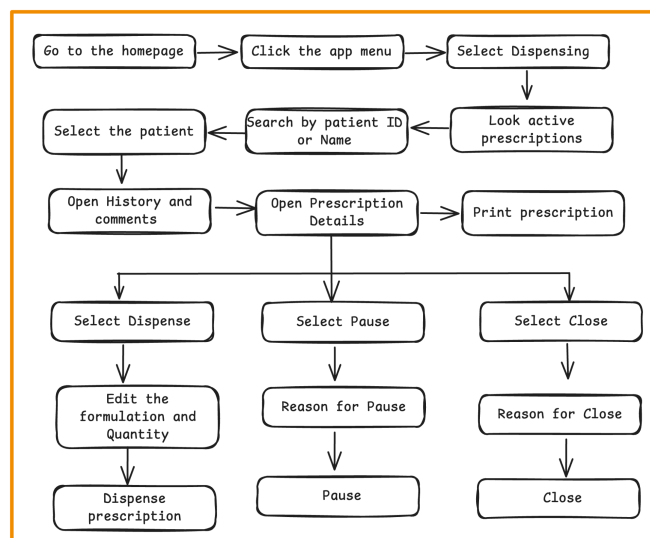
Go to the homepage

Click the app menu

Select Dispensing

Look active prescriptions

Search by patient ID or Name

Select the patient

Open History and comments

Open Prescription Details

Print prescription

Select Dispense

Select Pause

Select Close

Edit the formulation and Quantity

Reason for Pause

Reason for Close

Dispense prescription

Pause

Close